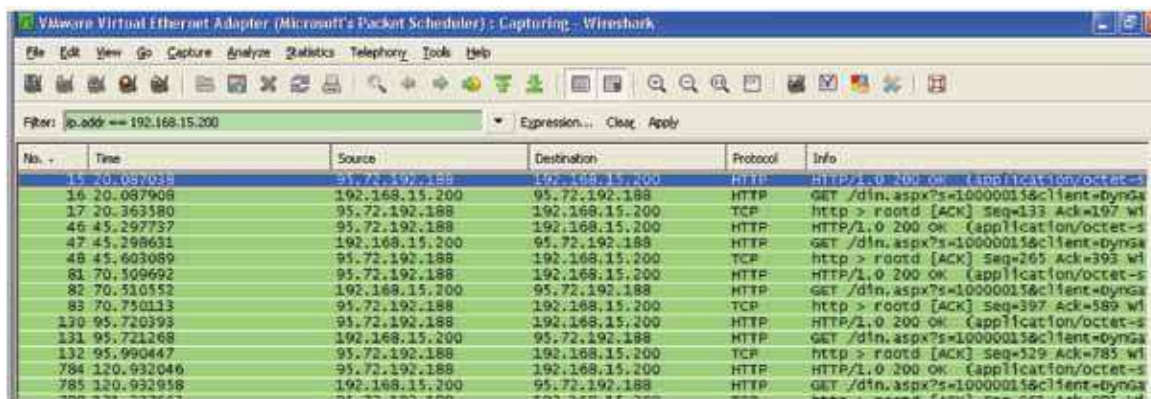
VMware Virtual Ethernet Adapter (Microsoft's Packet Scheduler) : Capturing - Wireshark

File Edit View Go Capture Analyze Statistics Telephony Tools Help

Filter: ip.addr == 192.168.15.200 Expression... Clear Apply

| No. | Time | Source | Destination | Protocol | Info |
|---|---|---|---|---|---|
| 15 | 20.087938 | 95.72.192.188 | 192.168.15.200 | HTTP | HTTP/1.0 200 OK (application/octet-s |
| 16 | 20.087908 | 192.168.15.200 | 95.72.192.188 | HTTP | GET /din.aspx?s=10000015&client=DynGa |
| 17 | 20.363580 | 95.72.192.188 | 192.168.15.200 | TCP | http > rootd [ACK] Seq=133 Ack=197 Wi |
| 46 | 45.297737 | 95.72.192.188 | 192.168.15.200 | HTTP | HTTP/1.0 200 OK (application/octet-s |
| 47 | 45.298631 | 192.168.15.200 | 95.72.192.188 | HTTP | GET /din.aspx?s=10000015&client=DynGa |
| 48 | 45.603089 | 95.72.192.188 | 192.168.15.200 | TCP | http > rootd [ACK] Seq=265 Ack=393 Wi |
| 81 | 70.509692 | 95.72.192.188 | 192.168.15.200 | HTTP | HTTP/1.0 200 OK (application/octet-s |
| 82 | 70.510552 | 192.168.15.200 | 95.72.192.188 | HTTP | GET /din.aspx?s=10000015&client=DynGa |
| 83 | 70.750113 | 95.72.192.188 | 192.168.15.200 | TCP | http > rootd [ACK] Seq=397 Ack=589 Wi |
| 130 | 95.720393 | 95.72.192.188 | 192.168.15.200 | HTTP | HTTP/1.0 200 OK (application/octet-s |
| 131 | 95.721268 | 192.168.15.200 | 95.72.192.188 | HTTP | GET /din.aspx?s=10000015&client=DynGa |
| 132 | 95.990447 | 95.72.192.188 | 192.168.15.200 | TCP | http > rootd [ACK] Seq=529 Ack=785 Wi |
| 784 | 120.932046 | 95.72.192.188 | 192.168.15.200 | HTTP | HTTP/1.0 200 OK (application/octet-s |
| 785 | 120.932958 | 192.168.15.200 | 95.72.192.188 | HTTP | GET /din.aspx?s=10000015&client=DynGa |
| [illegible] | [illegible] | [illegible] | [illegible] | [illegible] | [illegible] |